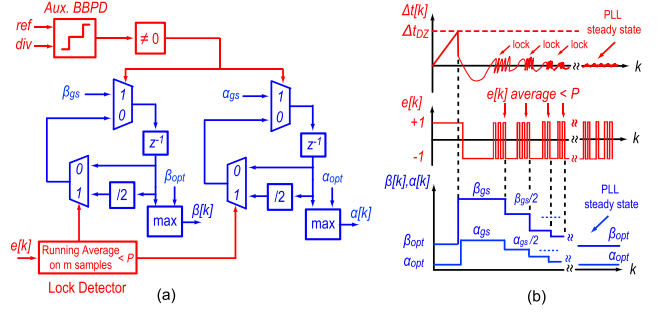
Aux. BBPD
ref
div
$\neq 0$
$\beta_{gs}$
1
0
$z^{-1}$
0
1
/2
$\beta_{opt}$
max
$\beta[k]$
$\alpha_{gs}$
1
0
$z^{-1}$
0
1
/2
$\alpha_{opt}$
max
$\alpha[k]$
e[k]
Running Average on m samples < P
Lock Detector
(a)
$\Delta t[k]$
$\Delta t_{DZ}$
lock
lock
lock
PLL steady state
k
e[k]
e[k] average < P
+1
-1
k
$\beta[k],\alpha[k]$
$\beta_{gs}$
$\beta_{gs}/2$
$\beta_{opt}$
$\alpha_{gs}$
$\alpha_{gs}/2$
$\alpha_{opt}$
PLL steady state
$\beta_{opt}$
$\alpha_{opt}$
k
(b)